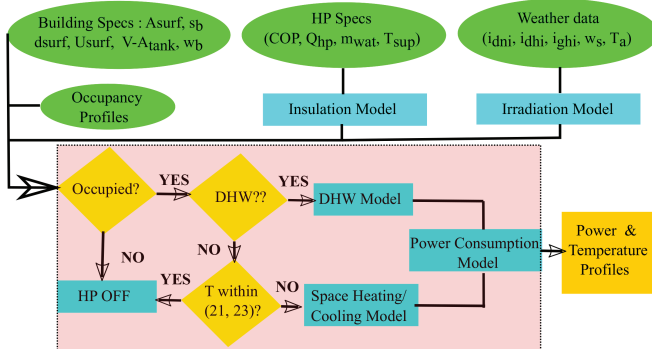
Building Specs : Asurf, $s_b$ dsurf, Usurf, V-$A_{tank}$, $w_b$

HP Specs (COP, $Q_{hp}$, $m_{wat}$, $T_{sup}$)

Weather data ($i_{dni}$, $i_{dhi}$, $i_{ghi}$, $w_s$, $T_a$)

Occupancy Profiles

Insulation Model

Irradiation Model

Occupied?

YES

DHW??

YES

DHW Model

NO

NO

Power Consumption Model

Power & Temperature Profiles

YES

HP OFF

T within (21, 23)?

NO

Space Heating/ Cooling Model